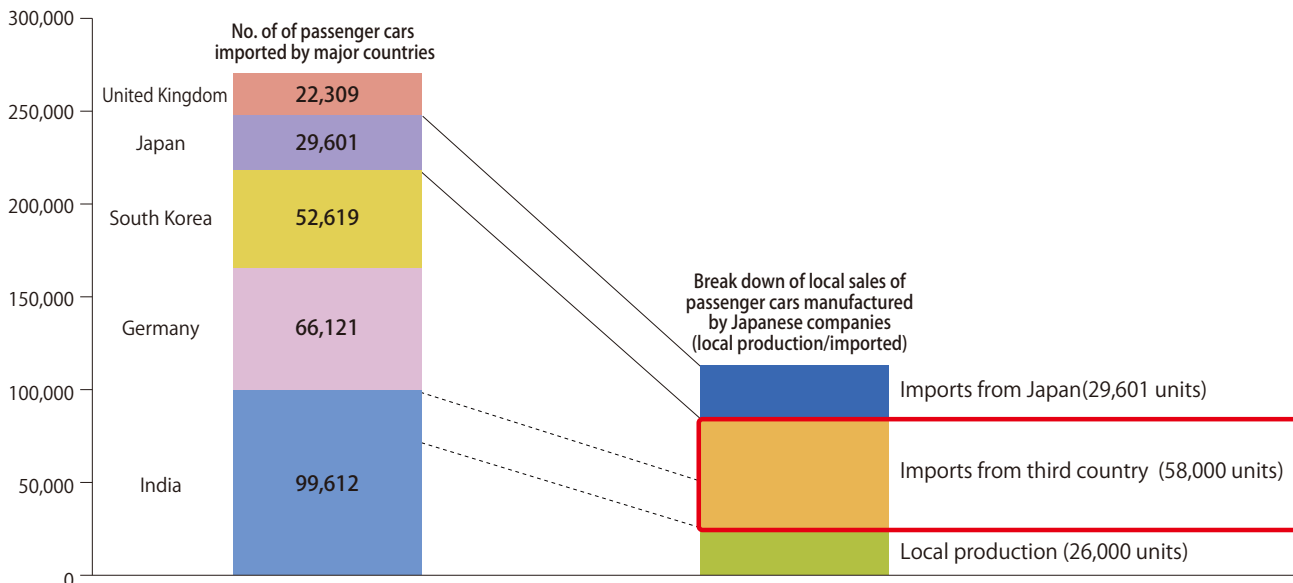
300,000
250,000
200,000
150,000
100,000
50,000
0

No. of of passenger cars imported by major countries

United Kingdom 22,309
Japan 29,601
South Korea 52,619
Germany 66,121
India 99,612

Break down of local sales of passenger cars manufactured by Japanese companies (local production/imported)

Imports from Japan(29,601 units)
Imports from third country (58,000 units)
Local production (26,000 units)